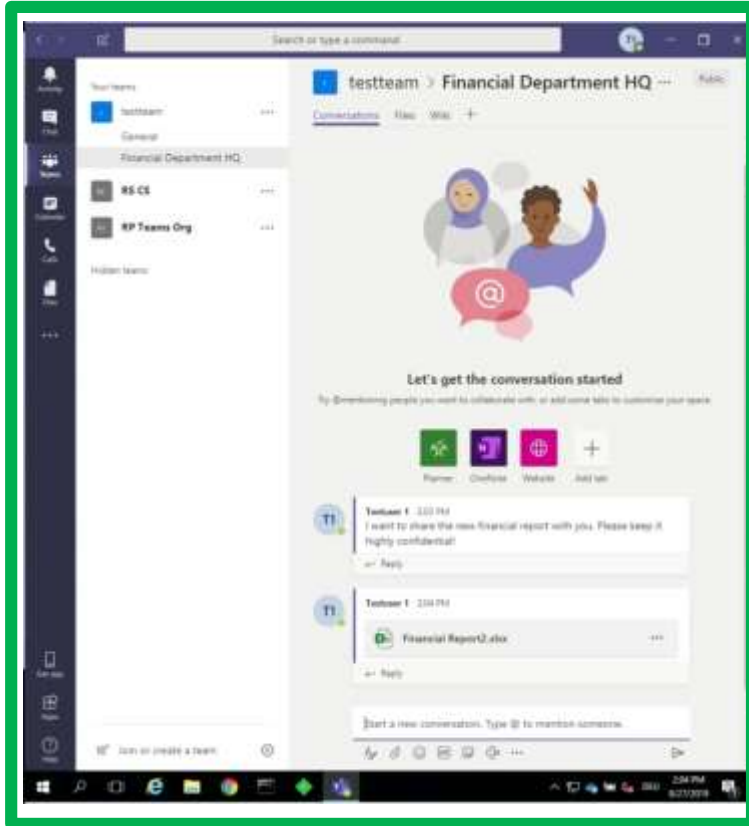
Search or type a command

T1

Activity
Chat
Teams
Calendar
Calls
Files
...

Your teams
testteam
General
Financial Department HQ
RS CS
RP Teams Org
Hidden teams

testteam > Financial Department HQ ···
Public
Conversations Files Wiki +

Let's get the conversation started
Try @mentioning people you want to collaborate with, or add some tabs to customize your space.

Planner OneNote Website Add tab

T1
Testuser 1 2:03 PM
I want to share the new financial report with you. Please keep it highly confidential!
Reply

T1
Testuser 1 2:04 PM
Financial Report2.xlsx
Reply

Start a new conversation. Type @ to mention someone.

Get app
Apps
Help

Join or create a team

2:04 PM
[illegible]